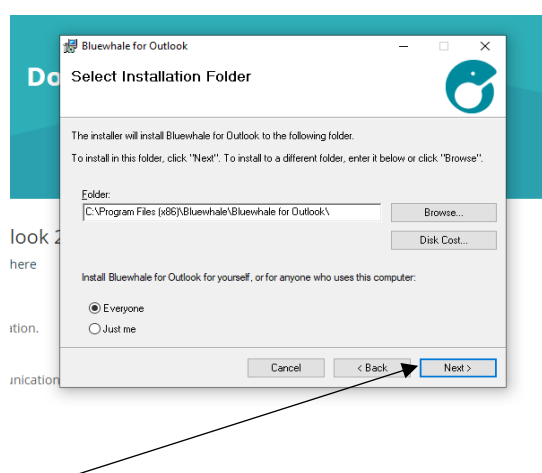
Do

look 2
here

ation.

unication

Bluewhale for Outlook

Select Installation Folder

The installer will install Bluewhale for Outlook to the following folder.

To install in this folder, click "Next". To install to a different folder, enter it below or click "Browse".

Folder:
C:\Program Files (x86)\Bluewhale\Bluewhale for Outlook\

Browse...

Disk Cost...

Install Bluewhale for Outlook for yourself, or for anyone who uses this computer:

Everyone

Just me

Cancel

< Back

Next >